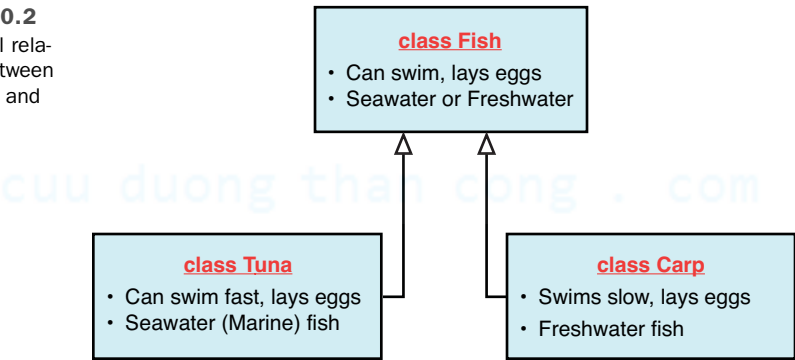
0.2
l relatween
and

class Fish
• Can swim, lays eggs
• Seawater or Freshwater

cuu duong than cong . com

class Tuna
• Can swim fast, lays eggs
• Seawater (Marine) fish

class Carp
• Swims slow, lays eggs
• Freshwater fish